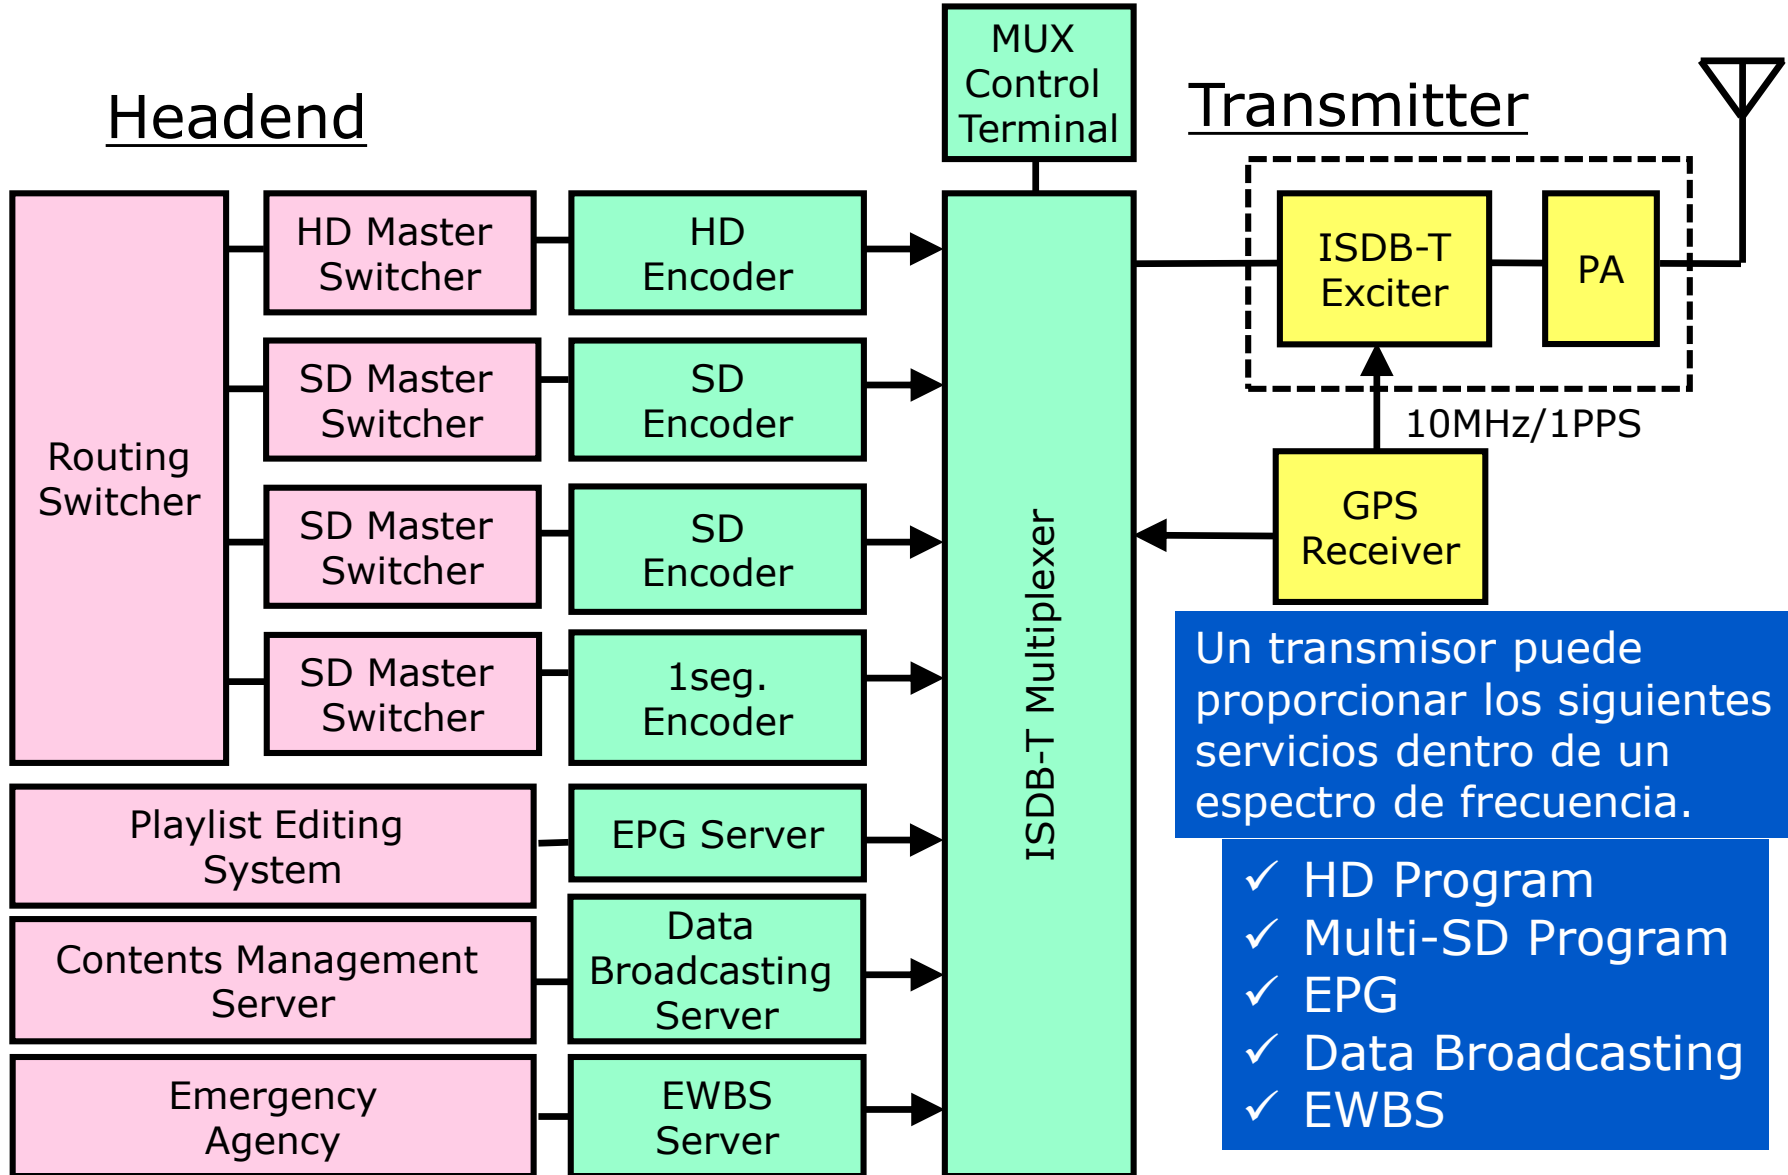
Headend

MUX Control Terminal

Transmitter

Routing Switcher

HD Master Switcher

HD Encoder

SD Master Switcher

SD Encoder

SD Master Switcher

SD Encoder

SD Master Switcher

1seg. Encoder

ISDB-T Multiplexer

ISDB-T Exciter

PA

10MHz/1PPS

GPS Receiver

Playlist Editing System

EPG Server

Contents Management Server

Data Broadcasting Server

Emergency Agency

EWBS Server

Un transmisor puede proporcionar los siguientes servicios dentro de un espectro de frecuencia.

✓ HD Program
✓ Multi-SD Program
✓ EPG
✓ Data Broadcasting
✓ EWBS